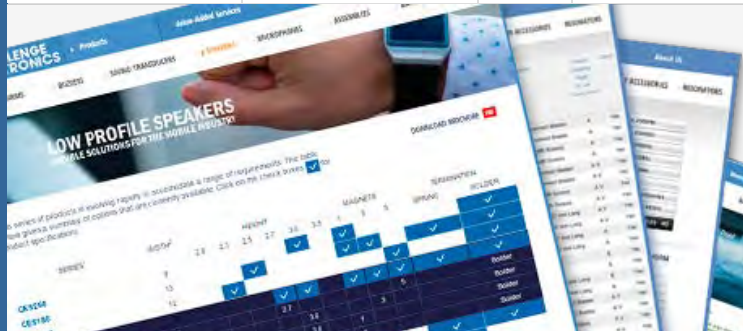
LENGE
RONICS
Products
Value Added Services
BUZZERS
SOUND TRANSDUCERS
SPEAKERS
MICROPHONES
ASSEMBLIES
LOW PROFILE SPEAKERS
MOBILE SOLUTIONS FOR THE MOBILE INDUSTRY
DOWNLOAD BROCHURE
series of products is evolving rapidly to accommodate a range of requirements. This table gives a summary of options that are currently available. Click on the check boxes for product specifications.
HEIGHT
MAGNETS
TERMINATION
SPRING
SOLDER
SERIES
2.0
2.3
2.5
2.7
3.0
3.5
1
3
5
Solder
Solder
Solder
Solder
CE9250
CE9180
ACCESSORIES
MICROPHONES
About Us
ACCESSORIES
MICROPHONES